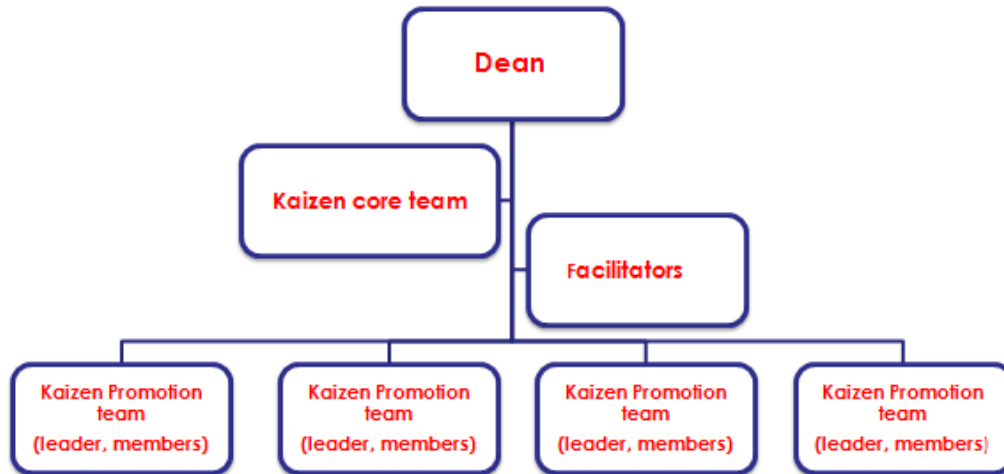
Dean

Kaizen core team

Facilitators

Kaizen Promotion team (leader, members)

Kaizen Promotion team (leader, members)

Kaizen Promotion team (leader, members)

Kaizen Promotion team (leader, members)